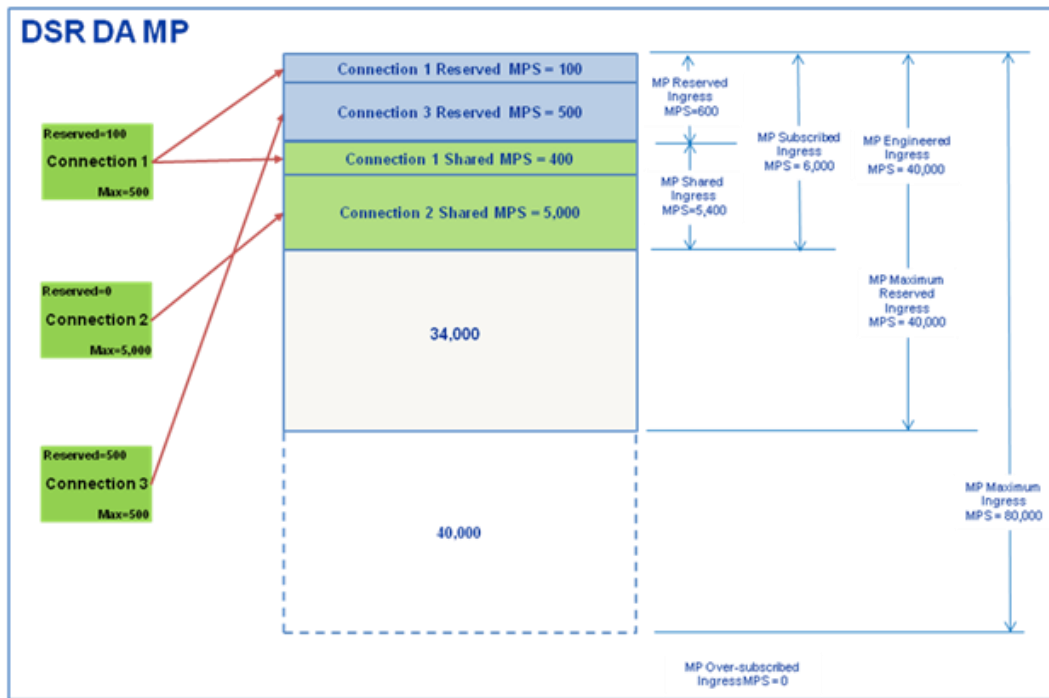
DSR DA MP

Reserved=100
Connection 1
Max=500

Reserved=0
Connection 2
Max=5,000

Reserved=500
Connection 3
Max=500

Connection 1 Reserved MPS = 100

Connection 3 Reserved MPS = 500

Connection 1 Shared MPS = 400

Connection 2 Shared MPS = 5,000

34,000

40,000

MP Reserved Ingress MPS=600

MP Shared Ingress MPS=5,400

MP Subscribed Ingress MPS = 6,000

MP Engineered Ingress MPS = 40,000

MP Maximum Reserved Ingress MPS = 40,000

MP Maximum Ingress MPS = 80,000

MP Over-subscribed IngressMPS = 0